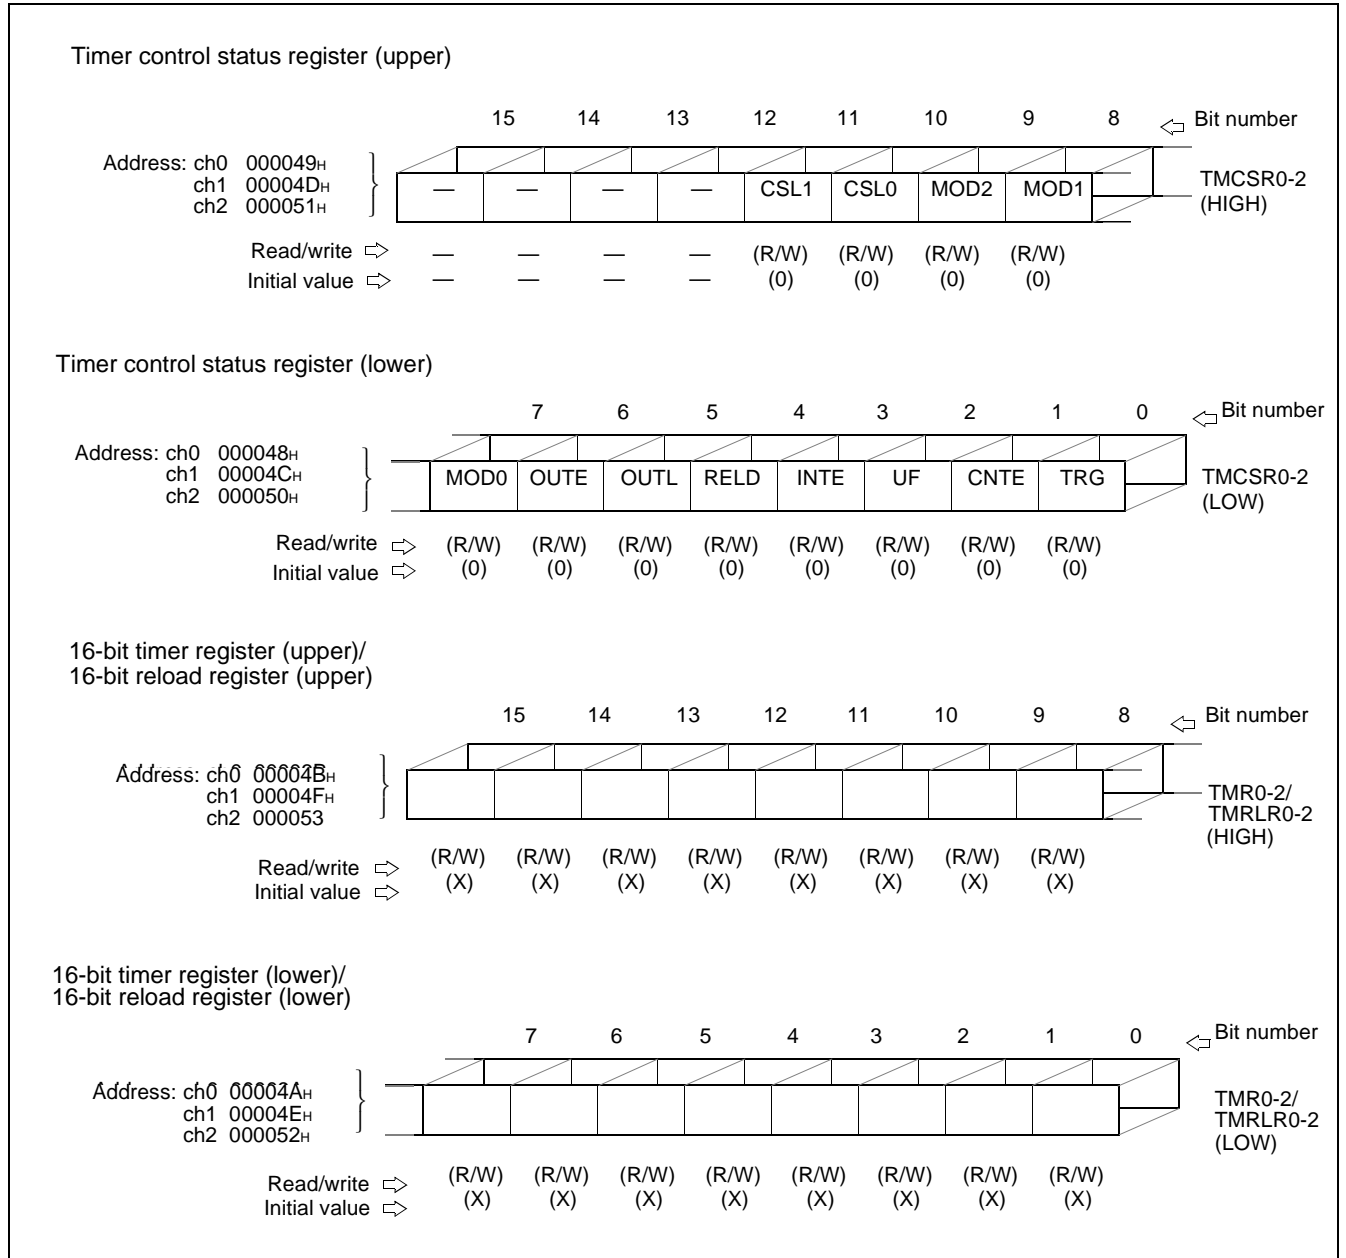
Timer control status register (upper)

15 14 13 12 11 10 9 8 Bit number

Address: ch0 000049H
ch1 00004DH
ch2 000051H

| — | — | — | — | CSL1 | CSL0 | MOD2 | MOD1 |
|---|---|---|---|---|---|---|---|

TMCSR0-2 (HIGH)

Read/write — — — — (R/W) (R/W) (R/W) (R/W)
Initial value — — — — (0) (0) (0) (0)

Timer control status register (lower)

7 6 5 4 3 2 1 0 Bit number

Address: ch0 000048H
ch1 00004CH
ch2 000050H

| MOD0 | OUTE | OUTL | RELD | INTE | UF | CNTE | TRG |
|---|---|---|---|---|---|---|---|

TMCSR0-2 (LOW)

Read/write (R/W) (R/W) (R/W) (R/W) (R/W) (R/W) (R/W) (R/W)
Initial value (0) (0) (0) (0) (0) (0) (0) (0)

16-bit timer register (upper)/
16-bit reload register (upper)

15 14 13 12 11 10 9 8 Bit number

Address: ch0 00004BH
ch1 00004FH
ch2 000053

TMR0-2/
TMRLR0-2
(HIGH)

Read/write (R/W) (R/W) (R/W) (R/W) (R/W) (R/W) (R/W) (R/W)
Initial value (X) (X) (X) (X) (X) (X) (X) (X)

16-bit timer register (lower)/
16-bit reload register (lower)

7 6 5 4 3 2 1 0 Bit number

Address: ch0 00004AH
ch1 00004EH
ch2 000052H

TMR0-2/
TMRLR0-2
(LOW)

Read/write (R/W) (R/W) (R/W) (R/W) (R/W) (R/W) (R/W) (R/W)
Initial value (X) (X) (X) (X) (X) (X) (X) (X)